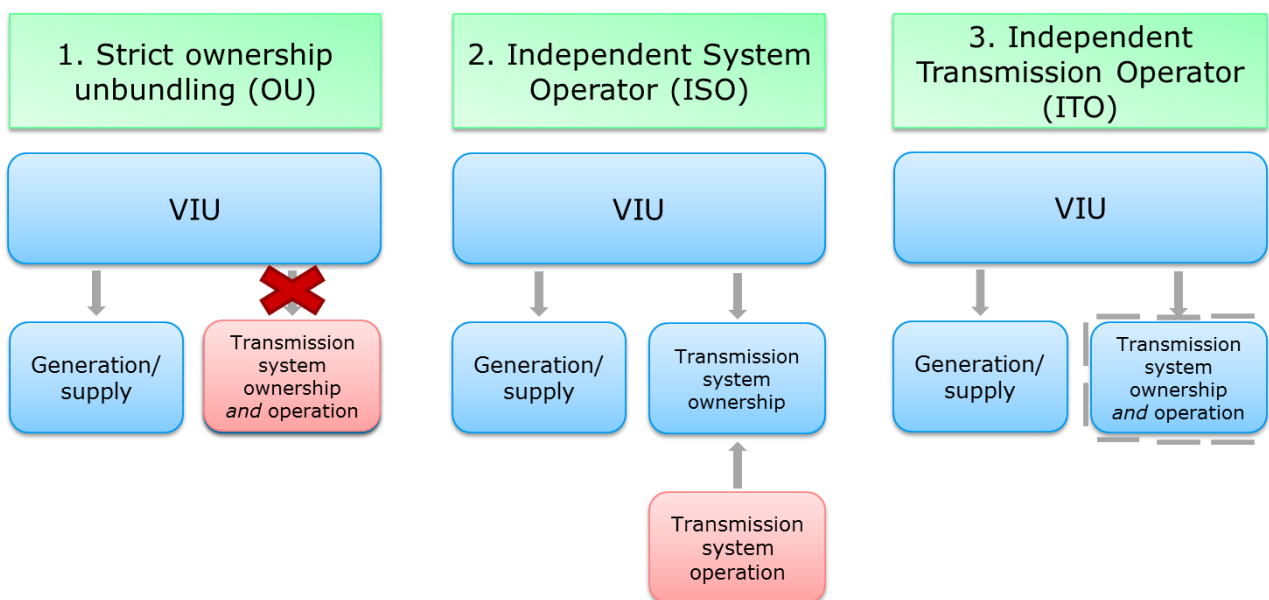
1. Strict ownership unbundling (OU)

VIU

Generation/ supply

Transmission system ownership *and* operation

2. Independent System Operator (ISO)

VIU

Generation/ supply

Transmission system ownership

Transmission system operation

3. Independent Transmission Operator (ITO)

VIU

Generation/ supply

Transmission system ownership *and* operation